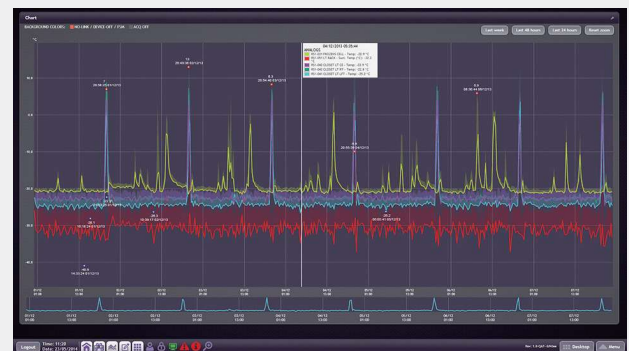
Chart

BACKGROUND COLORS: NO LINK / DEVICE OFF / FSM ACQ OFF

Last week Last 48 hours Last 24 hours Reset zoom

°C

04/12/2014 05:35:44

ANALOGS

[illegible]

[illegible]

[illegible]

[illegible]

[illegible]

Logout Time: 11:28 Date: 22/05/2014

Desktop Menu